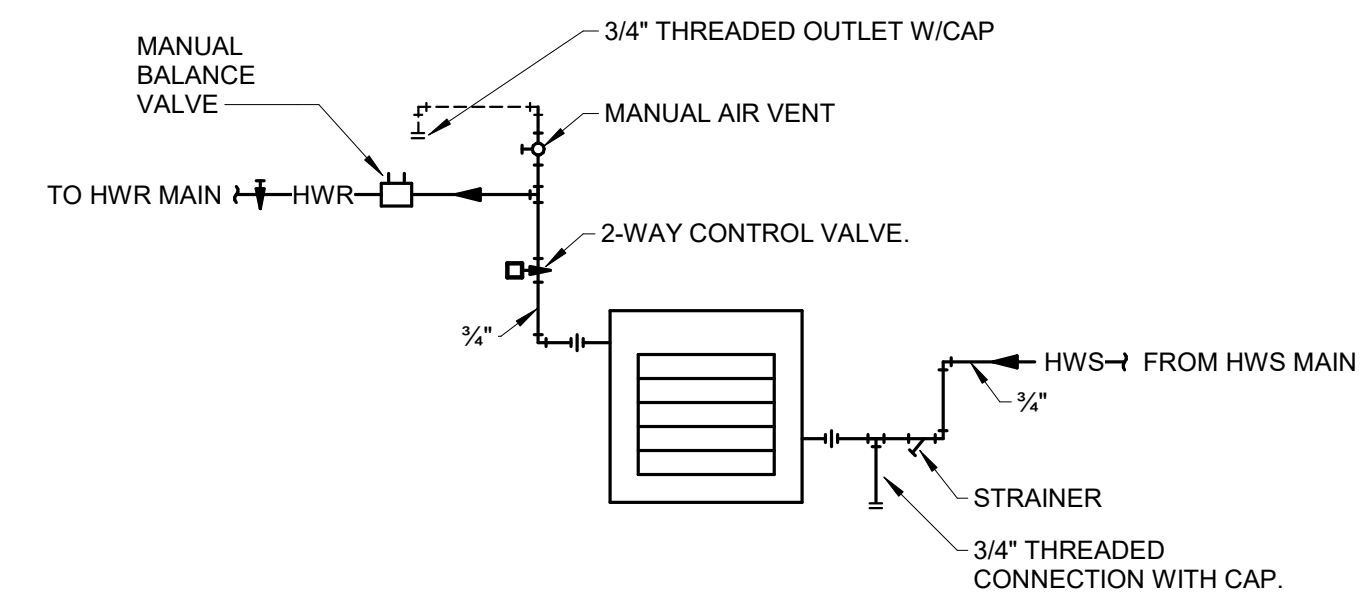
3/4" THREADED OUTLET W/CAP

MANUAL BALANCE VALVE

MANUAL AIR VENT

TO HWR MAIN

HWR

2-WAY CONTROL VALVE.

$\frac{3}{4}$"

HWS

FROM HWS MAIN

$\frac{3}{4}$"

STRAINER

3/4" THREADED CONNECTION WITH CAP.